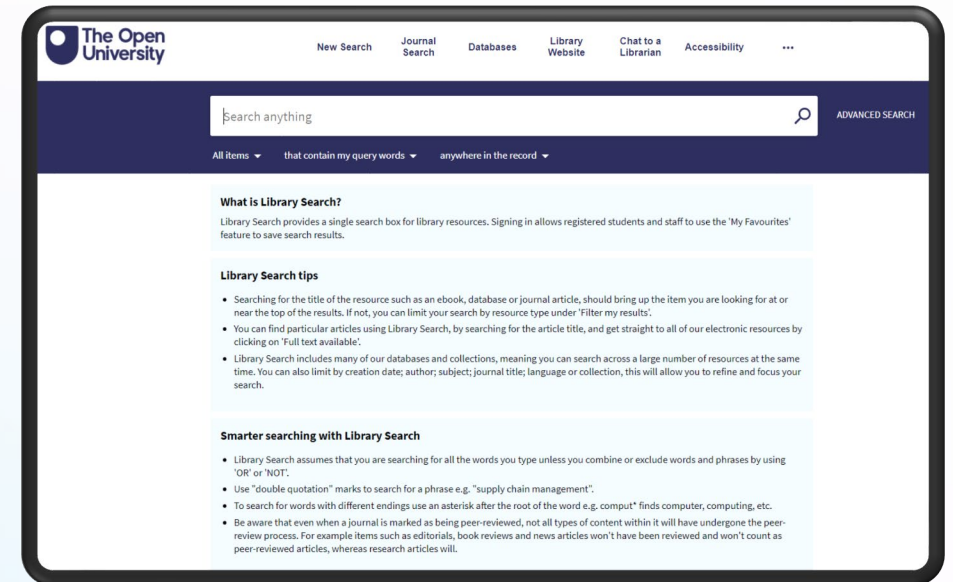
The Open University

New Search | Journal Search | Databases | Library Website | Chat to a Librarian | Accessibility | •••

Search anything

ADVANCED SEARCH

All items ▾ that contain my query words ▾ anywhere in the record ▾

What is Library Search?

Library Search provides a single search box for library resources. Signing in allows registered students and staff to use the 'My Favourites' feature to save search results.

Library Search tips

- Searching for the title of the resource such as an ebook, database or journal article, should bring up the item you are looking for at or near the top of the results. If not, you can limit your search by resource type under 'Filter my results'.
- You can find particular articles using Library Search, by searching for the article title, and get straight to all of our electronic resources by clicking on 'Full text available'.
- Library Search includes many of our databases and collections, meaning you can search across a large number of resources at the same time. You can also limit by creation date; author; subject; journal title; language or collection, this will allow you to refine and focus your search.

Smarter searching with Library Search

- Library Search assumes that you are searching for all the words you type unless you combine or exclude words and phrases by using 'OR' or 'NOT'.
- Use "double quotation" marks to search for a phrase e.g. "supply chain management".
- To search for words with different endings use an asterisk after the root of the word e.g. comput* finds computer, computing, etc.
- Be aware that even when a journal is marked as being peer-reviewed, not all types of content within it will have undergone the peer-review process. For example items such as editorials, book reviews and news articles won't have been reviewed and won't count as peer-reviewed articles, whereas research articles will.